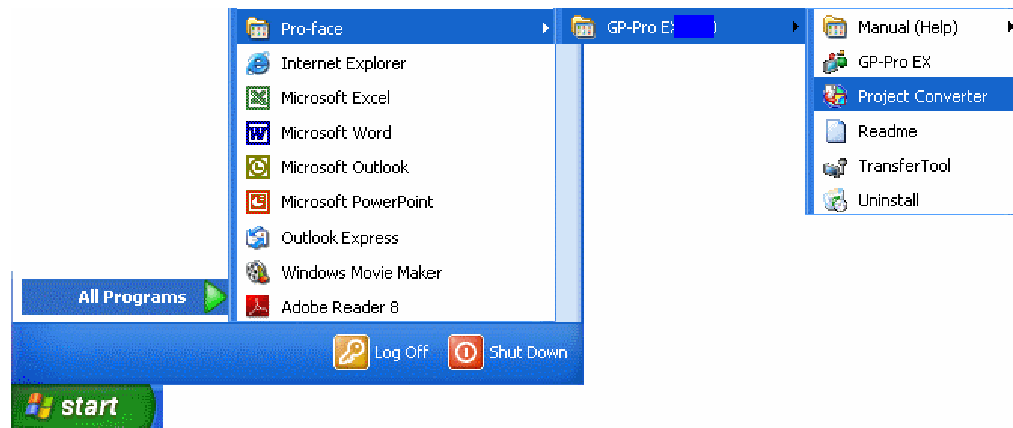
Pro-face
Internet Explorer
Microsoft Excel
Microsoft Word
Microsoft Outlook
Microsoft PowerPoint
Outlook Express
Windows Movie Maker
Adobe Reader 8

GP-Pro Ex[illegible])

Manual (Help)
GP-Pro EX
Project Converter
Readme
TransferTool
Uninstall

All Programs

Log Off
Shut Down

start